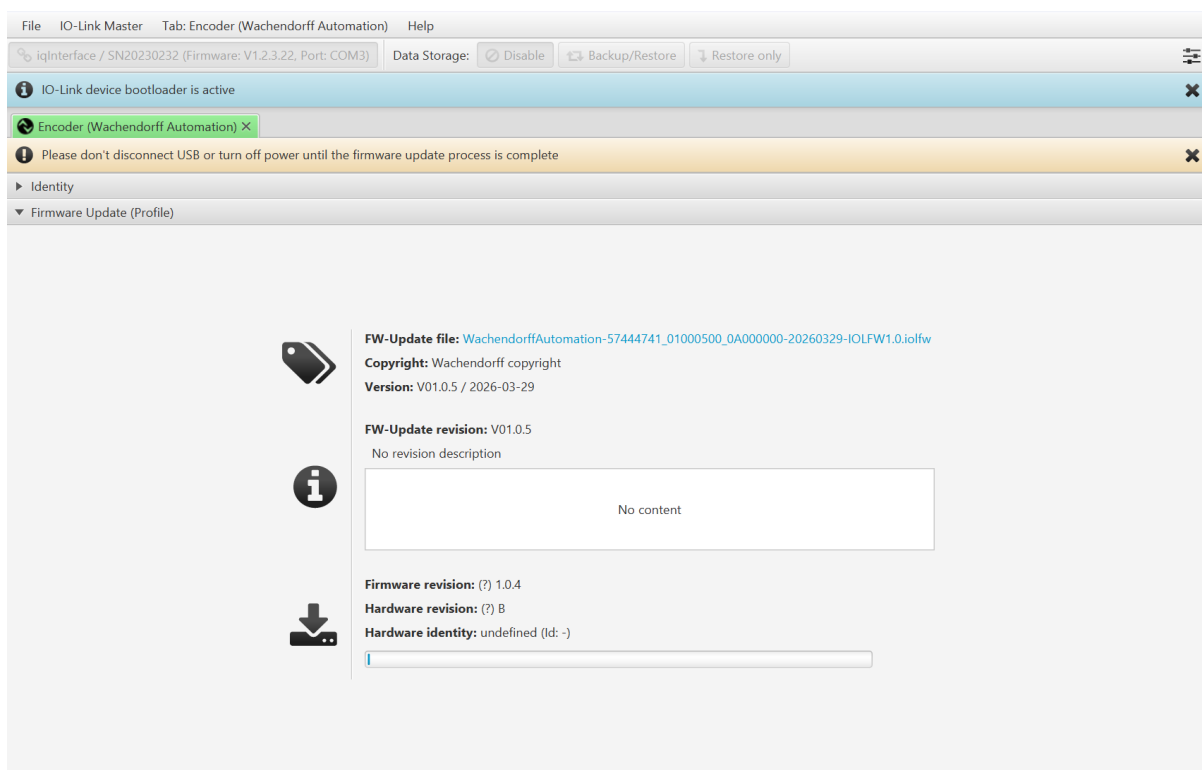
File IO-Link Master Tab: Encoder (Wachendorff Automation) Help

iqInterface / SN20230232 (Firmware: V1.2.3.22, Port: COM3) Data Storage: Disable Backup/Restore Restore only

IO-Link device bootloader is active

Encoder (Wachendorff Automation) ×

Please don't disconnect USB or turn off power until the firmware update process is complete

Identity

Firmware Update (Profile)

FW-Update file: WachendorffAutomation-57444741_01000500_0A000000-20260329-IOLFW1.0.iolfw
Copyright: Wachendorff copyright
Version: V01.0.5 / 2026-03-29

FW-Update revision: V01.0.5
No revision description

No content

Firmware revision: (?) 1.0.4
Hardware revision: (?) B
Hardware identity: undefined (Id: -)